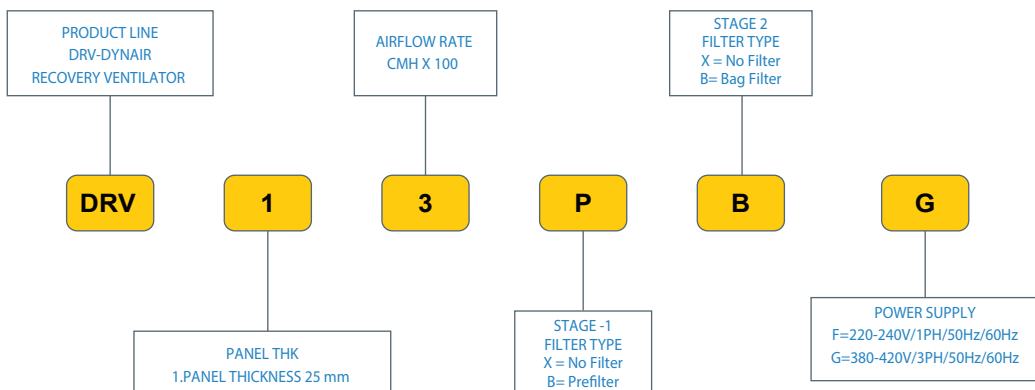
PRODUCT LINE
DRV-DYNAIR
RECOVERY VENTILATOR

AIRFLOW RATE
CMH X 100

STAGE 2
FILTER TYPE
X = No Filter
B= Bag Filter

DRV

1

3

P

B

G

PANEL THK
1.PANEL THICKNESS 25 mm

STAGE -1
FILTER TYPE
X = No Filter
B= Prefilter

POWER SUPPLY
F=220-240V/1PH/50Hz/60Hz
G=380-420V/3PH/50Hz/60Hz